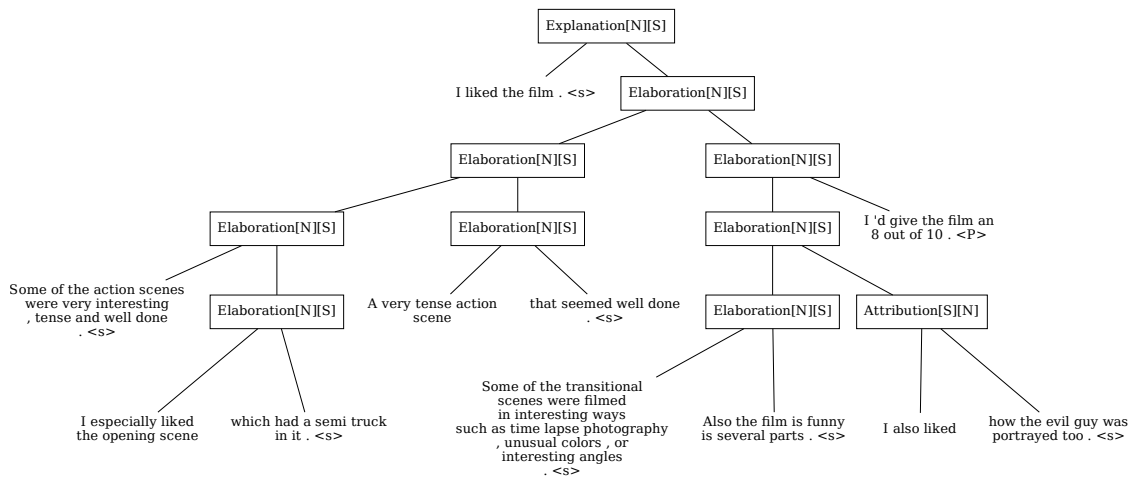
Explanation[N][S]

I liked the film . <s>

Elaboration[N][S]

Elaboration[N][S]

Elaboration[N][S]

Elaboration[N][S]

Some of the action scenes were very interesting , tense and well done . <s>

Elaboration[N][S]

I especially liked the opening scene

which had a semi truck in it . <s>

Elaboration[N][S]

A very tense action scene

that seemed well done . <s>

Elaboration[N][S]

I 'd give the film an 8 out of 10 . <P>

Elaboration[N][S]

Elaboration[N][S]

Some of the transitional scenes were filmed in interesting ways such as time lapse photography , unusual colors , or interesting angles . <s>

Also the film is funny is several parts . <s>

Attribution[S][N]

I also liked

how the evil guy was portrayed too . <s>